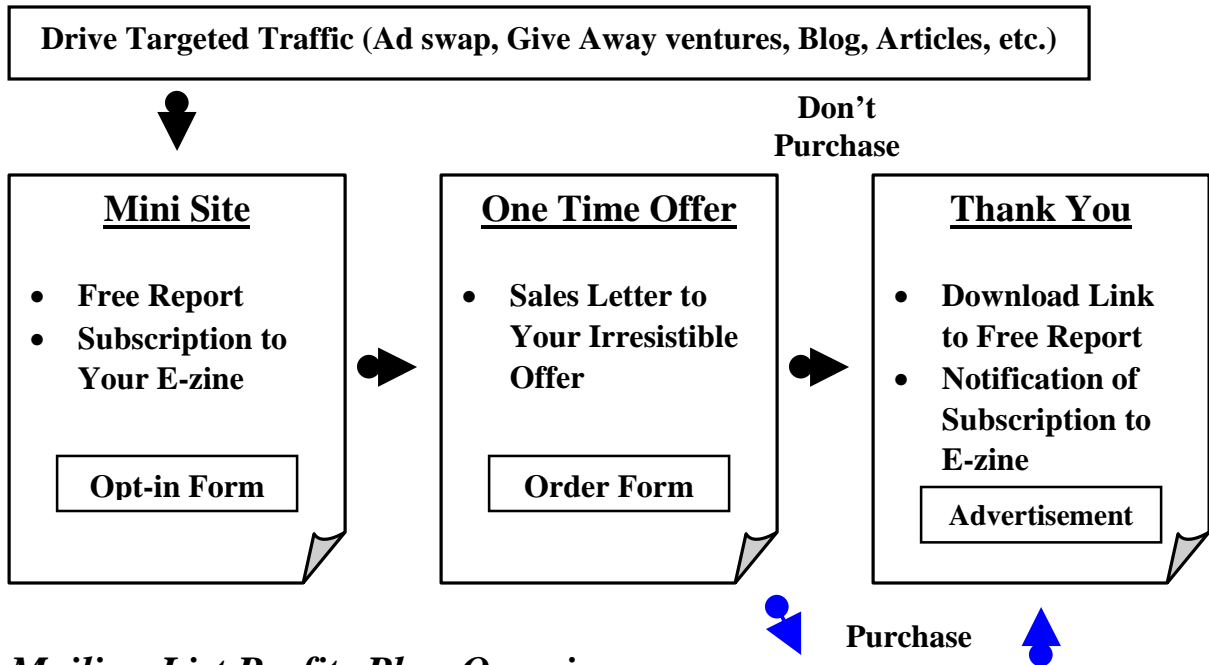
Drive Targeted Traffic (Ad swap, Give Away ventures, Blog, Articles, etc.)

Don't Purchase

Mini Site

- Free Report
- Subscription to Your E-zine

Opt-in Form

One Time Offer

- Sales Letter to Your Irresistible Offer

Order Form

Thank You

- Download Link to Free Report
- Notification of Subscription to E-zine

Advertisement

Purchase

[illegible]